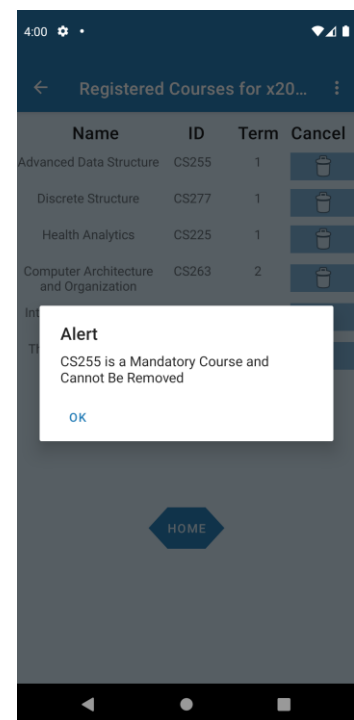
4:00

Registered Courses for x20...

| Name | ID | Term | Cancel |
|---|---|---|---|
| Advanced Data Structure | CS255 | 1 | |
| Discrete Structure | CS277 | 1 | |
| Health Analytics | CS225 | 1 | |
| Computer Architecture and Organization | CS263 | 2 | |
| Int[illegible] | | | |
| Th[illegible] | | | |

Alert

CS255 is a Mandatory Course and Cannot Be Removed

OK

HOME